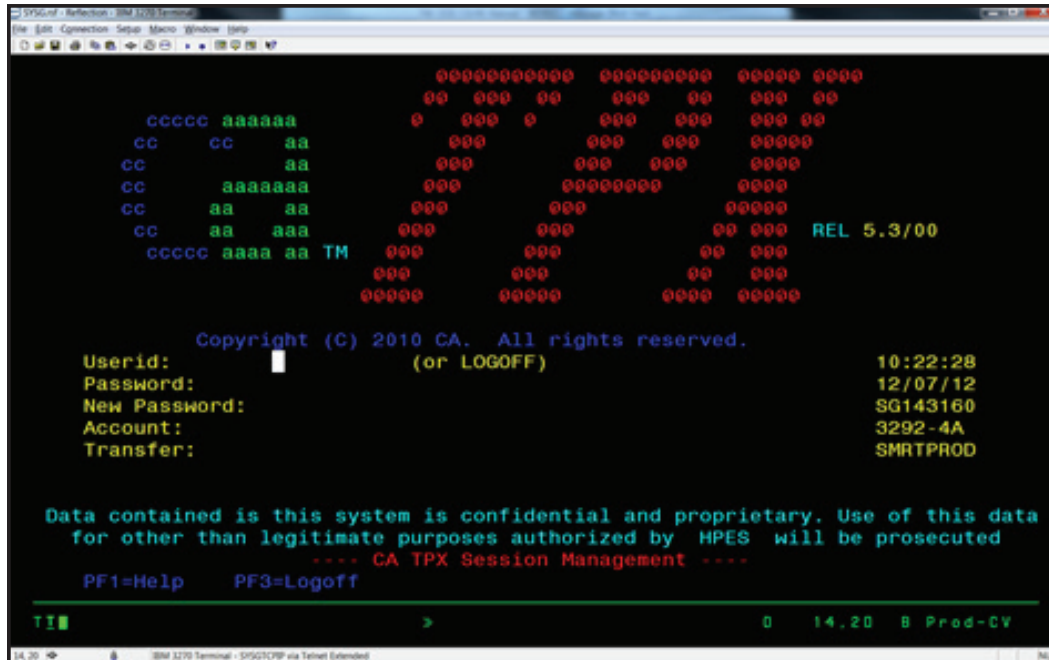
SYSG.rsf - Reflection - IBM 3270 Terminal
File Edit Connection Setup Macro Window Help

ccccc aaaaaa
cc cc aa
cc aa
cc aaaaaaa
cc aa aa
cc aa aaa
ccccc aaaa aa TM

REL 5.3/00

Copyright (C) 2010 CA. All rights reserved.

Userid: (or LOGOFF) 10:22:28
Password: 12/07/12
New Password: SG143160
Account: 3292-4A
Transfer: SMRTPROD

Data contained is this system is confidential and proprietary. Use of this data for other than legitimate purposes authorized by HPES will be prosecuted
---- CA TPX Session Management ----

PF1=Help PF3=Logoff

TI > 0 14,20 B Prod-CV

14,20 IBM 3270 Terminal - SYSGTCPIP via Telnet Extended